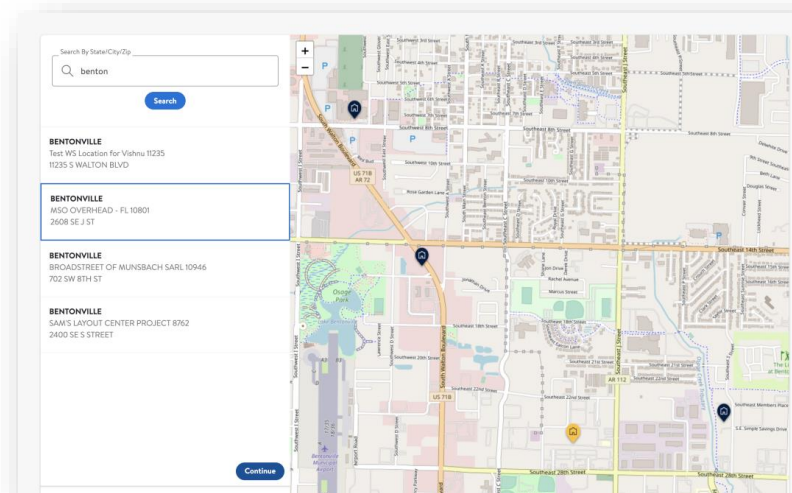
Search By State/City/Zip

benton

Search

BENTONVILLE
Test WS Location for Vishnu 11235
11235 S WALTON BLVD

BENTONVILLE
MSO OVERHEAD - FL 10801
2608 SE J ST

BENTONVILLE
BROADSTREET OF MUNSBACH SARL 10946
702 SW 8TH ST

BENTONVILLE
SAM'S LAYOUT CENTER PROJECT 8762
2400 SE S STREET

Continue

+
−

Southeast 3rd Street
Southeast 4th Street
Southeast 5th Street
South Walton Boulevard
Southeast 8th Street
US 71B
AR 72
Southeast 10th Street
Rose Garden Lane
Southeast 14th Street
Southwest I Street
Osage Park
Southeast 18th Street
Southeast 20th Street
South Walton Boulevard
Southeast 21st Street
Southeast 22nd Street
US 71B
AR 112
Southeast 28th Street
Southeast 28th Street
Southeast Members Place
S.E. Simple Savings Drive
Bentonville Municipal Airport
Airport Road
Marcus Street
Rachel Avenue
Dougles Street
Delaware Drive
Southeast 8th Street
P